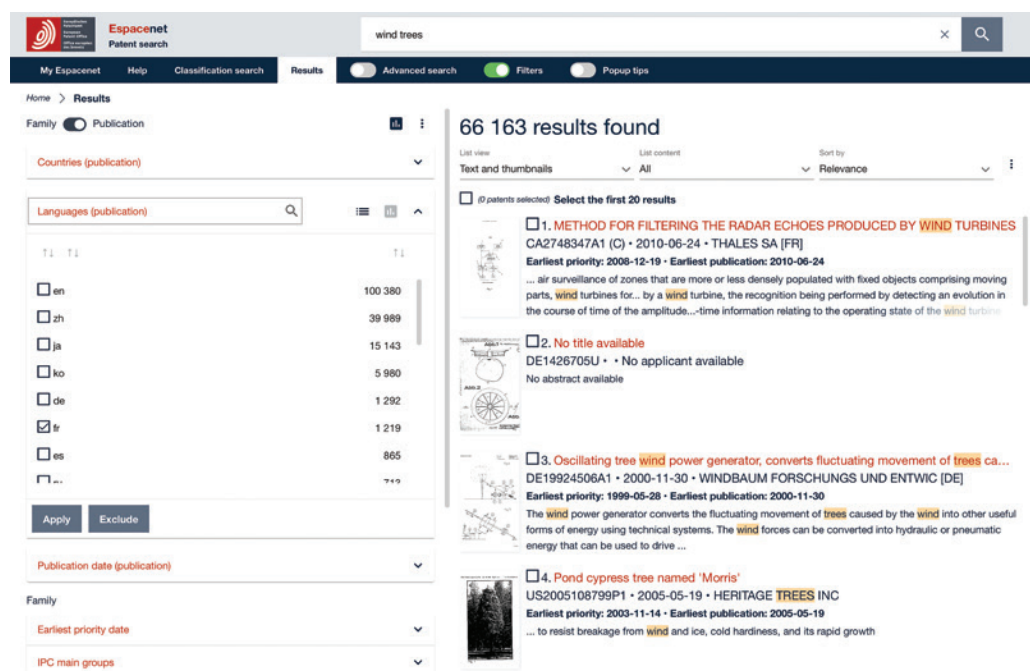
Espacenet
Patent search

wind trees

My Espacenet Help Classification search Results Advanced search Filters Popup tips

Home > Results

Family Publication

Countries (publication)

Languages (publication)

| | |
|---|---|
| en | 100 380 |
| zh | 39 989 |
| ja | 15 143 |
| ko | 5 980 |
| de | 1 292 |
| fr | 1 219 |
| es | 865 |
| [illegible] | 713 |

Apply Exclude

Publication date (publication)

Family

Earliest priority date

IPC main groups

66 163 results found

List view
Text and thumbnails

List content
All

Sort by
Relevance

(0 patents selected) Select the first 20 results

1. METHOD FOR FILTERING THE RADAR ECHOES PRODUCED BY WIND TURBINES
CA2748347A1 (C) • 2010-06-24 • THALES SA [FR]
Earliest priority: 2008-12-19 • Earliest publication: 2010-06-24
... air surveillance of zones that are more or less densely populated with fixed objects comprising moving parts, wind turbines for... by a wind turbine, the recognition being performed by detecting an evolution in the course of time of the amplitude...-time information relating to the operating state of the wind turbine

2. No title available
DE1426705U • • No applicant available
No abstract available

3. Oscillating tree wind power generator, converts fluctuating movement of trees ca...
DE19924506A1 • 2000-11-30 • WINDBAUM FORSCHUNGS UND ENTWIC [DE]
Earliest priority: 1999-05-28 • Earliest publication: 2000-11-30
The wind power generator converts the fluctuating movement of trees caused by the wind into other useful forms of energy using technical systems. The wind forces can be converted into hydraulic or pneumatic energy that can be used to drive ...

4. Pond cypress tree named 'Morris'
US2005108799P1 • 2005-05-19 • HERITAGE TREES INC
Earliest priority: 2003-11-14 • Earliest publication: 2005-05-19
... to resist breakage from wind and ice, cold hardiness, and its rapid growth